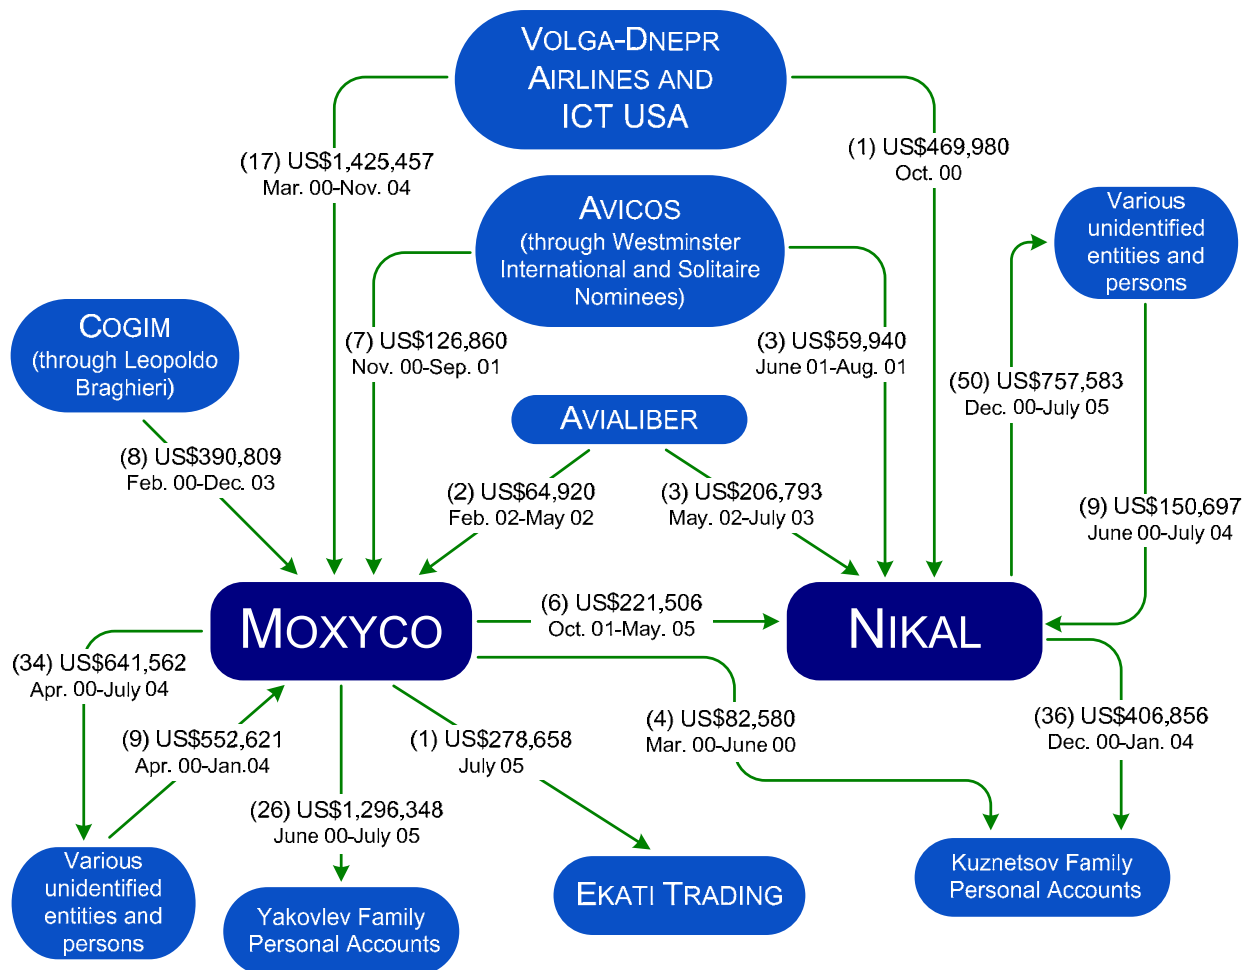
VOLGA-DNEPR AIRLINES AND ICT USA

(17) US$1,425,457
Mar. 00-Nov. 04

(1) US$469,980
Oct. 00

AVICOS
(through Westminster International and Solitaire Nominees)

Various unidentified entities and persons

COGIM
(through Leopoldo Braghieri)

(7) US$126,860
Nov. 00-Sep. 01

(3) US$59,940
June 01-Aug. 01

(50) US$757,583
Dec. 00-July 05

AVIALIBER

(8) US$390,809
Feb. 00-Dec. 03

(2) US$64,920
Feb. 02-May 02

(3) US$206,793
May. 02-July 03

(9) US$150,697
June 00-July 04

MOXYCO

(6) US$221,506
Oct. 01-May. 05

NIKAL

(34) US$641,562
Apr. 00-July 04

(9) US$552,621
Apr. 00-Jan.04

(1) US$278,658
July 05

(4) US$82,580
Mar. 00-June 00

(36) US$406,856
Dec. 00-Jan. 04

(26) US$1,296,348
June 00-July 05

Various unidentified entities and persons

Yakovlev Family Personal Accounts

EKATI TRADING

Kuznetsov Family Personal Accounts